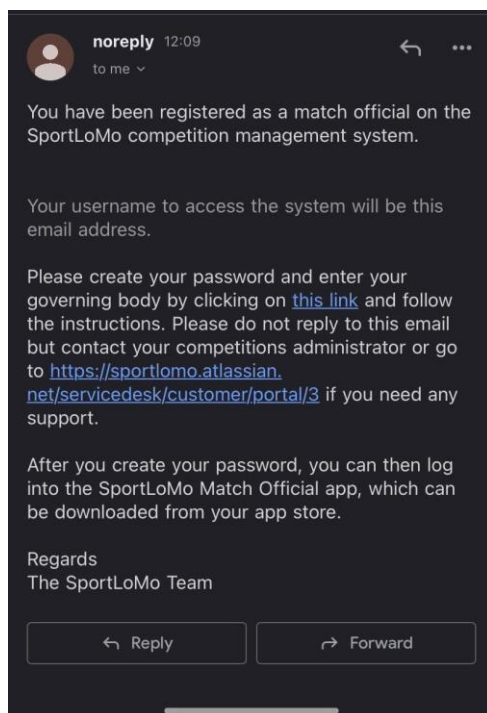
noreply 12:09
to me

You have been registered as a match official on the SportLoMo competition management system.

Your username to access the system will be this email address.

Please create your password and enter your governing body by clicking on this link and follow the instructions. Please do not reply to this email but contact your competitions administrator or go to https://sportlomo.atlassian.net/servicedesk/customer/portal/3 if you need any support.

After you create your password, you can then log into the SportLoMo Match Official app, which can be downloaded from your app store.

Regards
The SportLoMo Team

Reply

Forward